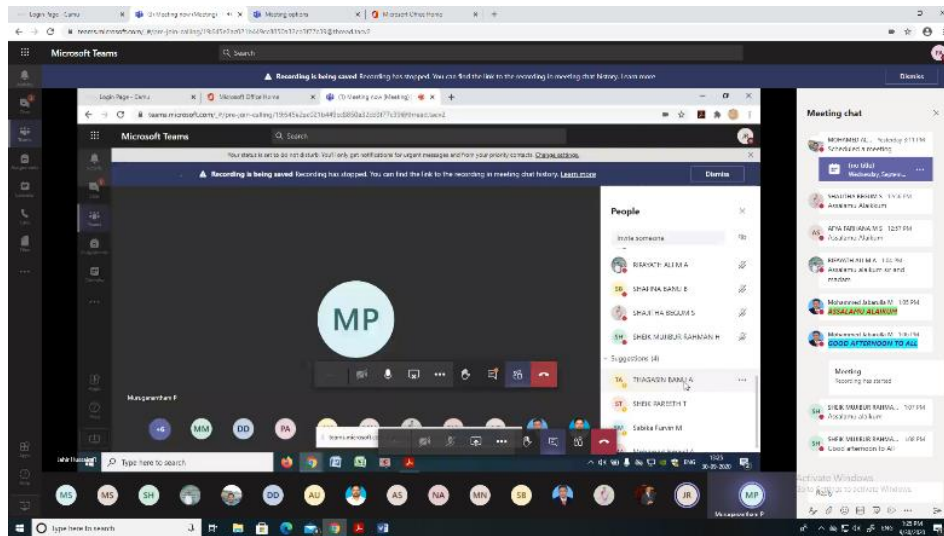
Login Page - Camu | Meeting now (Meeting) | Meeting options | Microsoft Office Home

Microsoft Teams

Search

Recording is being saved Recording has stopped. You can find the link to the recording in meeting chat history. Learn more

Dismiss

Login Page - Camu | Microsoft Office Home | Meeting now (Meeting)

Microsoft Teams

Search

Your status is set to do not disturb. You'll only get notifications for urgent messages and from your priority contacts. Change settings

Recording is being saved Recording has stopped. You can find the link to the recording in meeting chat history. Learn more

Dismiss

People

Invite someone

RIFAYATH ALIM A

SHAHINA BANU B

SHAJITHA BEGUM S

SHEIK MUNSUR RAHMAN H

Suggestions (4)

THAGASIN BANU A

SHEIK FAREETH T

Sabika Parvin M

MP

Murugananthan P

+6 MM DD PA

Type here to search

30-09-2020

Meeting chat

MOHAMED N... Yesterday 6:11 PM
Scheduled a meeting

(no title)
Wednesday, September...

SHAJITHA BEGUM S 12:56 PM
Assalamu Alaikum

AFIA FARHANA M S 12:57 PM
Assalamu Alaikum

RIFAYATH ALIM A 1:32 PM
Assalamu alaikum sir and madam

Mohammed Sirajudin M 1:35 PM
ASSALAMU ALAIKUM

Mohammed Sirajudin M 1:36 PM
GOOD AFTERNOON TO ALL

Meeting
Recording has started

SHEIK MUNSUR RAHMA... 1:37 PM
Assalamu alaikum

SHEIK MUNSUR RAHMA... 1:38 PM
Good afternoon to All

Activate Windows
Go to Settings to activate Windows.

MS MS SH DD AU AS NA MN SB JR MP

Murugananthan P

Type here to search